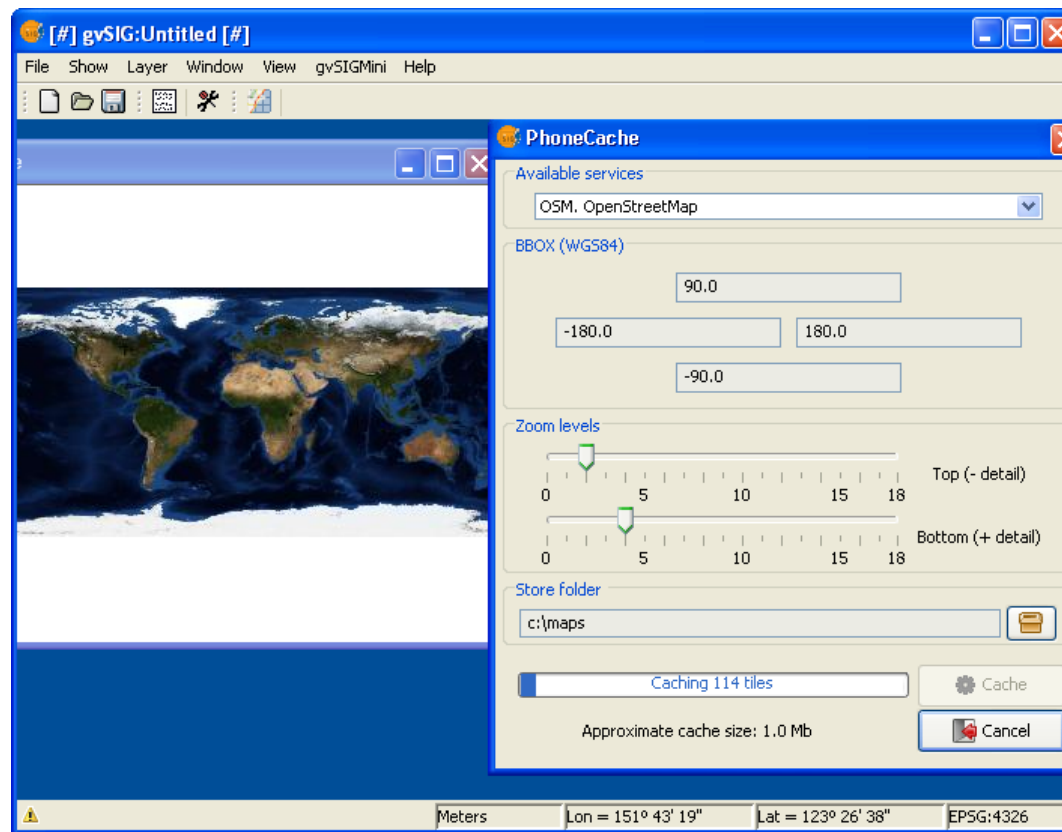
[#] gvSIG:Untitled [#]

File Show Layer Window View gvSIGMini Help

e

PhoneCache

Available services

OSM. OpenStreetMap

BBOX (WGS84)

90.0

-180.0

180.0

-90.0

Zoom levels

0 5 10 15 18

Top (- detail)

0 5 10 15 18

Bottom (+ detail)

Store folder

c:\maps

Caching 114 tiles

Cache

Approximate cache size: 1.0 Mb

Cancel

Meters

Lon = 151º 43' 19"

Lat = 123º 26' 38"

EPSG:4326